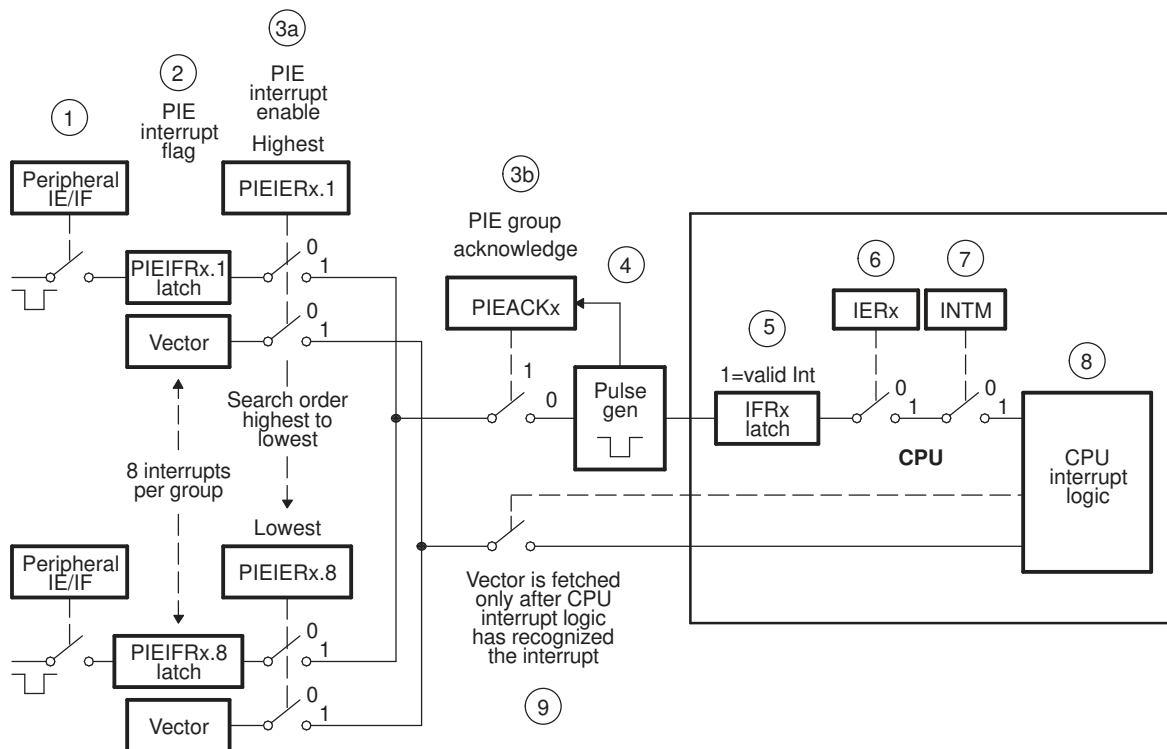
3a

2

1

PIE interrupt enable

PIE interrupt flag

Highest

Peripheral IE/IF

PIEIERx.1

3b

PIE group acknowledge

0

1

PIEIFRx.1 latch

4

6

7

PIEACKx

IERx

INTM

0

1

Vector

5

8

1=valid Int

1

Search order highest to lowest

0

Pulse gen

IFRx latch

0

0

1

1

CPU

CPU interrupt logic

8 interrupts per group

Lowest

Peripheral IE/IF

PIEIERx.8

Vector is fetched only after CPU interrupt logic has recognized the interrupt

0

PIEIFRx.8 latch

1

9

0

Vector

1